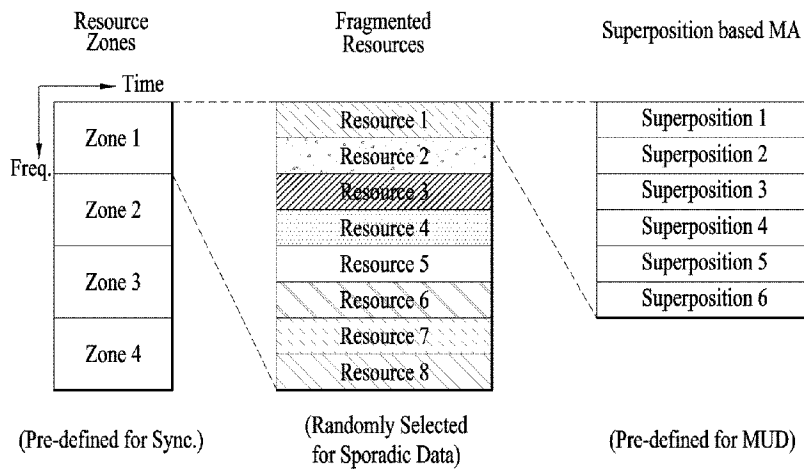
Resource Zones

Time

Freq.

Zone 1

Zone 2

Zone 3

Zone 4

(Pre-defined for Sync.)

Fragmented Resources

Resource 1

Resource 2

Resource 3

Resource 4

Resource 5

Resource 6

Resource 7

Resource 8

(Randomly Selected for Sporadic Data)

Superposition based MA

Superposition 1

Superposition 2

Superposition 3

Superposition 4

Superposition 5

Superposition 6

(Pre-defined for MUD)